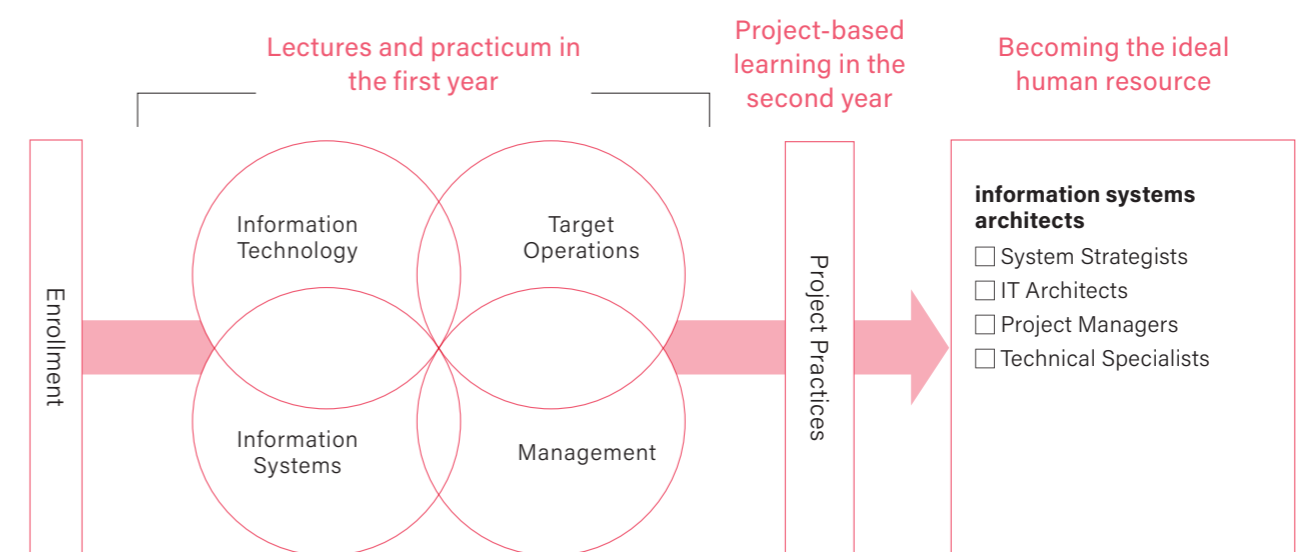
Lectures and practicum in the first year

Project-based learning in the second year

Becoming the ideal human resource

Enrollment

Information Technology

Target Operations

Information Systems

Management

Project Practices

information systems architects

☐ System Strategists
☐ IT Architects
☐ Project Managers
☐ Technical Specialists